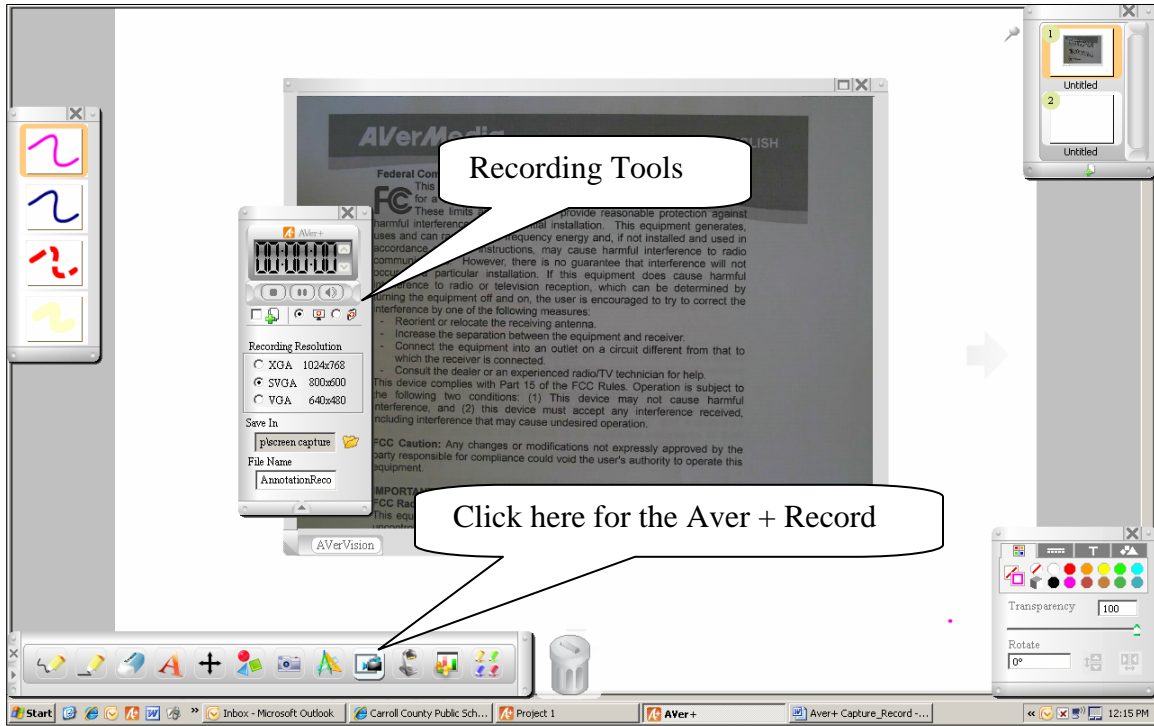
Recording Tools

Click here for the Aver + Record

AVer+

00:00:00

Recording Resolution
XGA 1024x768
SVGA 800x600
VGA 640x480

Save In
p\screen capture

File Name
AnnotationReco

AVerMedia

LISH

Federal Com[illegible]
This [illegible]
for a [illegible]
These limits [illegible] provide reasonable protection against harmful interference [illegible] installation. This equipment generates, uses and can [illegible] frequency energy and, if not installed and used in accordance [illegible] instructions, may cause harmful interference to radio communi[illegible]. However, there is no guarantee that interference will not occur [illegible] particular installation. If this equipment does cause harmful interference to radio or television reception, which can be determined by turning the equipment off and on, the user is encouraged to try to correct the interference by one of the following measures:
- Reorient or relocate the receiving antenna.
- Increase the separation between the equipment and receiver.
- Connect the equipment into an outlet on a circuit different from that to which the receiver is connected.
- Consult the dealer or an experienced radio/TV technician for help.
This device complies with Part 15 of the FCC Rules. Operation is subject to the following two conditions: (1) This device may not cause harmful interference, and (2) this device must accept any interference received, including interference that may cause undesired operation.

FCC Caution: Any changes or modifications not expressly approved by the party responsible for compliance could void the user's authority to operate this equipment.

IMPORTANT
FCC Rad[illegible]
This equ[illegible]
uncontro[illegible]

AVerVision

1
Untitled
2
Untitled

T

Transparency 100

Rotate
0°

Start | Inbox - Microsoft Outlook | Carroll County Public Sch... | Project 1 | AVer+ | Aver+ Capture_Record -... | 12:15 PM